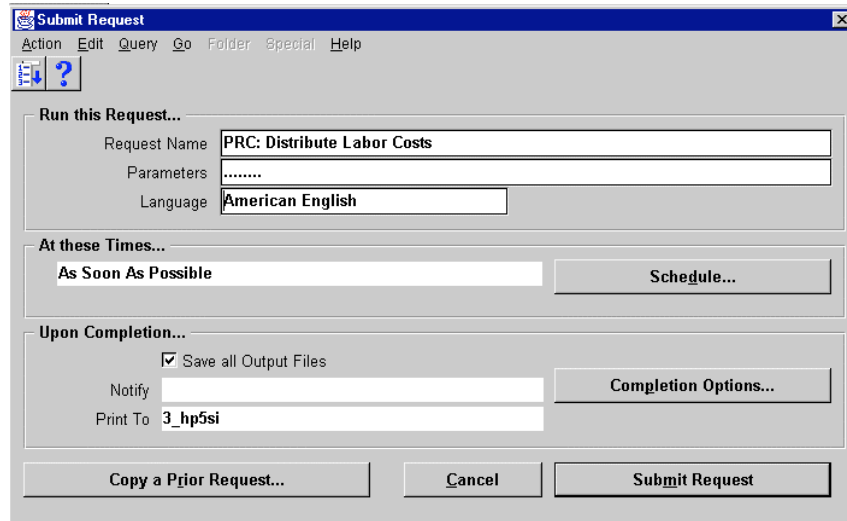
Submit Request

Action Edit Query Go Folder Special Help

Run this Request...

Request Name PRC: Distribute Labor Costs

Parameters ........

Language American English

At these Times...

As Soon As Possible

Schedule...

Upon Completion...

☑ Save all Output Files

Notify

Completion Options...

Print To 3_hp5si

Copy a Prior Request...

Cancel

Submit Request